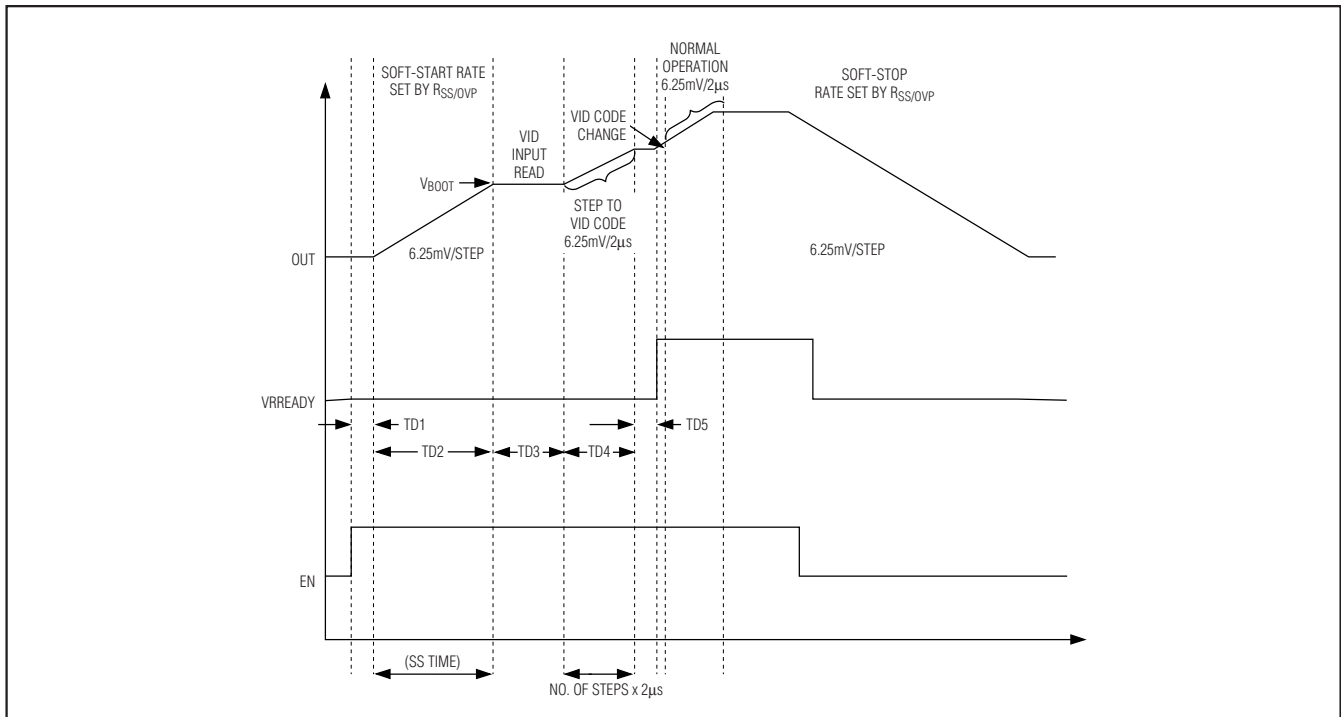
SOFT-START RATE SET BY $R_{SS/OVP}$

NORMAL OPERATION 6.25mV/2μs

SOFT-STOP RATE SET BY $R_{SS/OVP}$

VID CODE CHANGE

VID INPUT READ

$V_{BOOT}$

STEP TO VID CODE 6.25mV/2μs

OUT

6.25mV/STEP

6.25mV/STEP

VRREADY

TD1

TD2

TD3

TD4

TD5

EN

(SS TIME)

NO. OF STEPS x 2μs